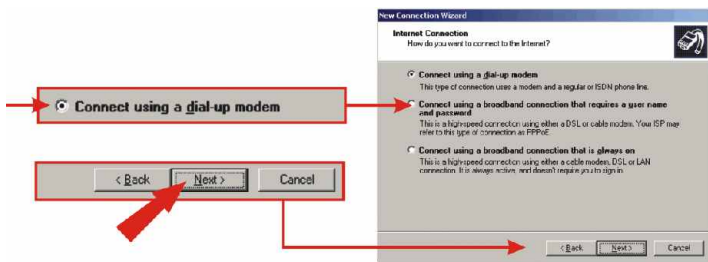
Connect using a dial-up modem

< Back | Next > | Cancel

New Connection Wizard

Internet Connection
How do you want to connect to the Internet?

Connect using a dial-up modem
This type of connection uses a modem and a regular or ISDN phone line.

Connect using a broadband connection that requires a user name and password
This is a high-speed connection using either a DSL or cable modem. Your ISP may refer to this type of connection as PPPoE.

Connect using a broadband connection that is always on
This is a high-speed connection using either a cable modem, DSL or LAN connection. It is always active, and doesn't require you to sign in.

< Back | Next > | Cancel